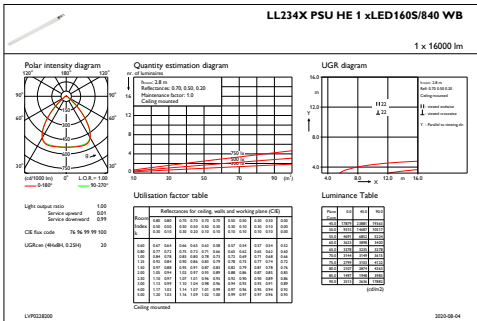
LL234X PSU HE 1 xLED160S/840 WB

1 x 16000 lm

Polar intensity diagram

120° 180° 120°

90° 90°

60° 60°

30° 0° 30°

(cd/1000 lm) L.O.R. = 1.00

0-180° 90-270°

Quantity estimation diagram

nr. of luminaires

16

12

8

4

0

10 30 50 70 90 (m²)

h_room: 2.8 m
Reflectance: 0.70, 0.50, 0.20
Maintenance factor: 1.0
Ceiling mounted

750 lx
500 lx
300 lx

UGR diagram

16.0

12.0

8.0

4.0

4.0 8.0 12.0 m 16.0

X

Y

H22

⊥22

h room: 2.8 m
Refl.: 0.70 0.50 0.20
Ceiling mounted

H: viewed endwise
⊥: viewed crosswise

Y: Parallel to viewing dir.

Light output ratio 1.00
Service upward 0.01
Service downward 0.99

CIE flux code 76 96 99 99 100

UGRcen (4Hx8H, 0.25H) 20

Utilisation factor table

Luminance Table

LVP0228200 2020-08-04